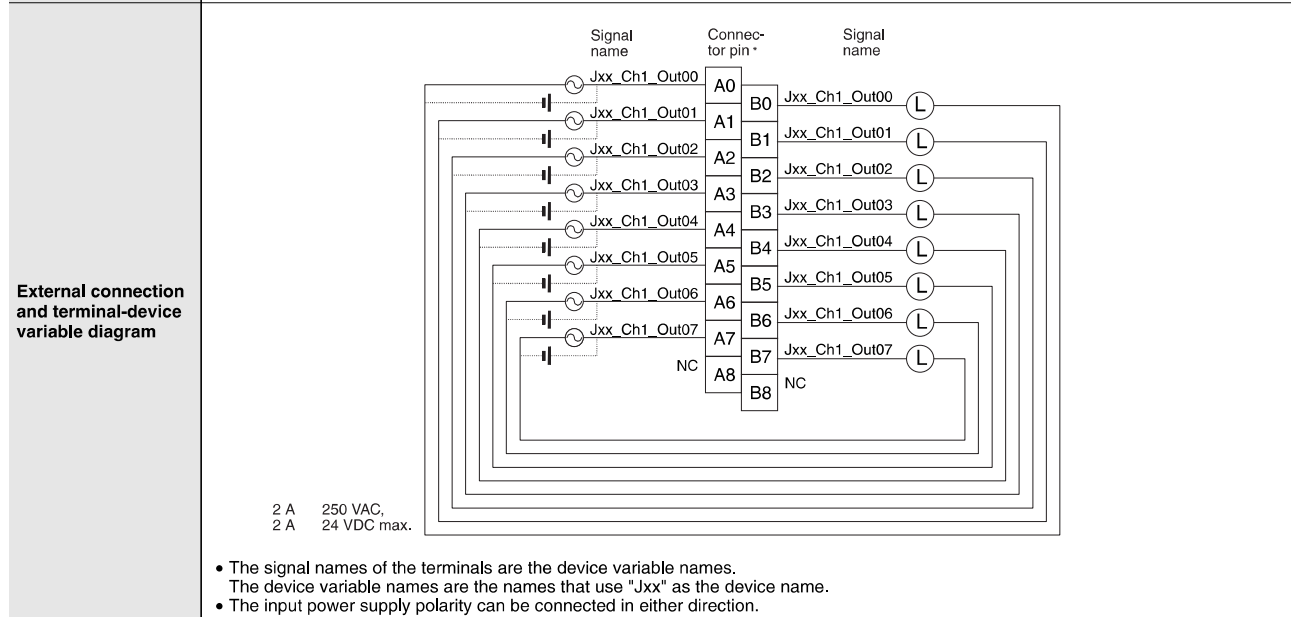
External connection and terminal-device variable diagram

Signal name

Connector pin *

Signal name

Jxx_Ch1_Out00 A0

B0 Jxx_Ch1_Out00 L

Jxx_Ch1_Out01 A1

B1 Jxx_Ch1_Out01 L

Jxx_Ch1_Out02 A2

B2 Jxx_Ch1_Out02 L

Jxx_Ch1_Out03 A3

B3 Jxx_Ch1_Out03 L

Jxx_Ch1_Out04 A4

B4 Jxx_Ch1_Out04 L

Jxx_Ch1_Out05 A5

B5 Jxx_Ch1_Out05 L

Jxx_Ch1_Out06 A6

B6 Jxx_Ch1_Out06 L

Jxx_Ch1_Out07 A7

B7 Jxx_Ch1_Out07 L

NC A8

B8 NC

2 A 250 VAC,
2 A 24 VDC max.

• The signal names of the terminals are the device variable names.
The device variable names are the names that use "Jxx" as the device name.
• The input power supply polarity can be connected in either direction.